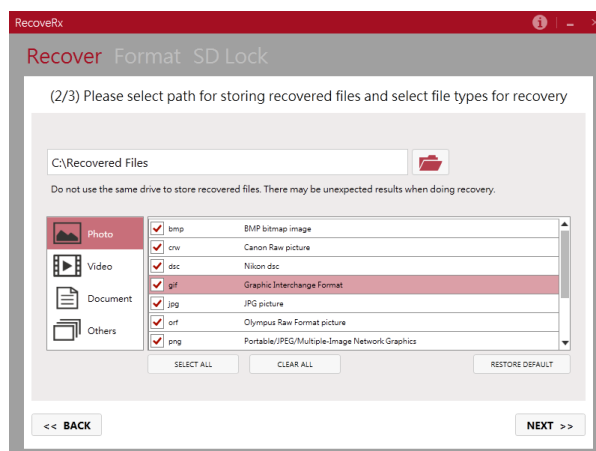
RecoveRx

Recover Format SD Lock

(2/3) Please select path for storing recovered files and select file types for recovery

C:\Recovered Files

Do not use the same drive to store recovered files. There may be unexpected results when doing recovery.

Photo
Video
Document
Others

| | | |
|---|---|---|
| ✔ | bmp | BMP bitmap image |
| ✔ | crw | Canon Raw picture |
| ✔ | dsc | Nikon dsc |
| ✔ | gif | Graphic Interchange Format |
| ✔ | jpg | JPG picture |
| ✔ | orf | Olympus Raw Format picture |
| ✔ | png | Portable/JPEG/Multiple-Image Network Graphics |

SELECT ALL
CLEAR ALL
RESTORE DEFAULT

<< BACK
NEXT >>